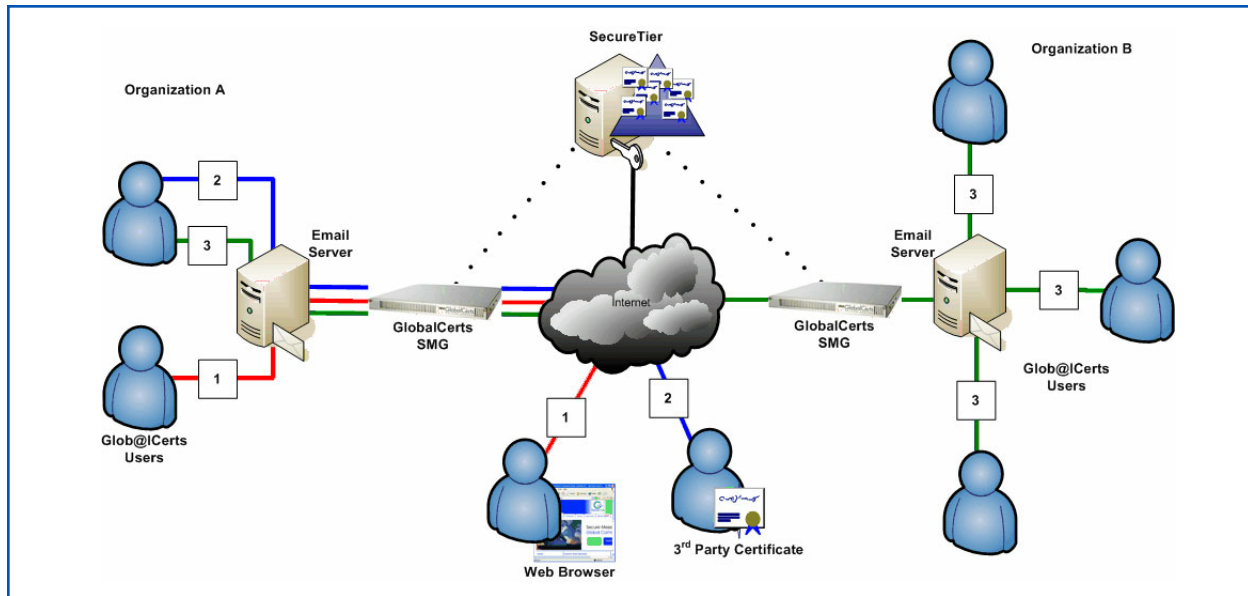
SecureTier

Organization A

Organization B

2

3

Email Server

3

Email Server

3

Internet

GlobalCerts SMG

GlobalCerts SMG

1

Glob@lCerts Users

Glob@lCerts Users

3

1

2

Web Browser

3rd Party Certificate